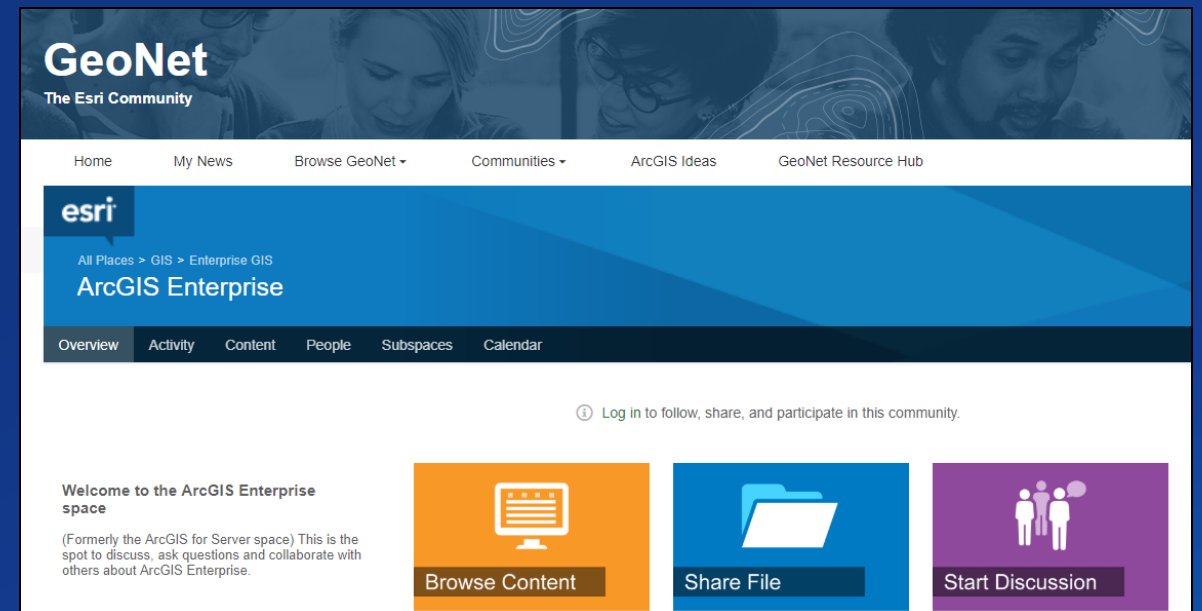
GeoNet
The Esri Community

Home
My News
Browse GeoNet
Communities
ArcGIS Ideas
GeoNet Resource Hub

esri

All Places > GIS > Enterprise GIS
ArcGIS Enterprise

Overview
Activity
Content
People
Subspaces
Calendar

Log in to follow, share, and participate in this community.

Welcome to the ArcGIS Enterprise space

(Formerly the ArcGIS for Server space) This is the spot to discuss, ask questions and collaborate with others about ArcGIS Enterprise.

Browse Content
Share File
Start Discussion